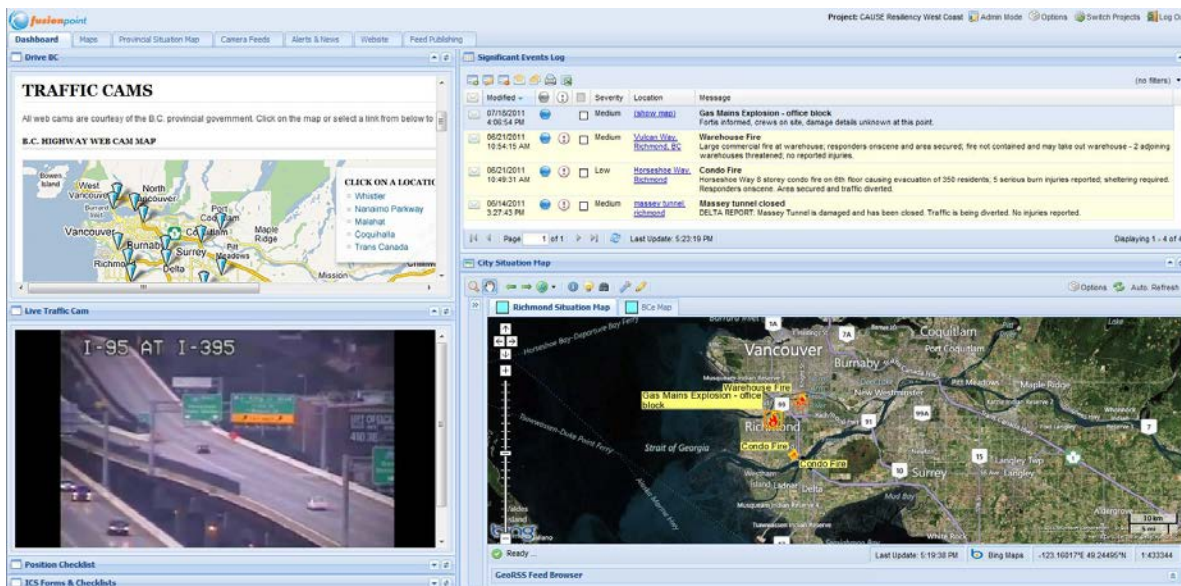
fusionpoint

Project: CAUSE Resiliency West Coast   Admin Mode   Options   Switch Projects   Log Ou

Dashboard | Maps | Provincial Situation Map | Camera Feeds | Alerts & News | Website | Feed Publishing

Drive BC

TRAFFIC CAMS

All web cams are courtesy of the B.C. provincial government. Click on the map or select a link from below to

B.C. HIGHWAY WEB CAM MAP

Bowen Island   West Vancouver   North Vancouver   Port Coquitlam   Vancouver   Burnaby   Coquitlam   Maple Ridge   Pitt Meadows   Surrey   Richmond   Delta   Mission

CLICK ON A LOCATIO
Whistler
Nanaimo Parkway
Malahat
Coquihalla
Trans Canada

Live Traffic Cam

I-95 AT I-395

Position Checklist

ICS Forms & Checklists

Significant Events Log

(no filters)

| | Modified | | | | Severity | Location | Message |
|---|---|---|---|---|---|---|---|
| | 07/15/2011 4:06:54 PM | | | | Medium | (show map) | Gas Mains Explosion - office block Fortis informed, crews on site, damage details unknown at this point. |
| | 06/21/2011 10:54:15 AM | | | | Medium | Vulcan Way, Richmond, BC | Warehouse Fire Large commercial fire at warehouse; responders onscene and area secured; fire not contained and may take out warehouse - 2 adjoining warehouses threatened; no reported injuries. |
| | 06/21/2011 10:49:31 AM | | | | Low | Horseshoe Way, Richmond | Condo Fire Horseshoe Way 8 storey condo fire on 6th floor causing evacuation of 350 residents; 5 serious burn injuries reported; sheltering required. Responders onscene. Area secured and traffic diverted. |
| | 06/14/2011 3:27:43 PM | | | | Medium | massey tunnel, richmond | Massey tunnel closed DELTA REPORT: Massey Tunnel is damaged and has been closed. Traffic is being diverted. No injuries reported. |

Page 1 of 1   Last Update: 5:23:19 PM   Displaying 1 - 4 of 4

City Situation Map

Options   Auto Refresh

Richmond Situation Map | BCe Map

Vancouver   Burnaby   Coquitlam   Port Coquitlam   Pitt Meadows   Maple Ridge   New Westminster   Warehouse Fire   Gas Mains Explosion - office block   Richmond   Condo Fire   Condo Fire   Strait of Georgia   Surrey   Langley Twp   Langley   Delta   Horseshoe Bay-Departure Bay Ferry   Tsawwassen-Duke Point Ferry

Ready ...   Last Update: 5:19:38 PM   Bing Maps   -123.16017°E 49.24495°N   1:433344

GeoRSS Feed Browser